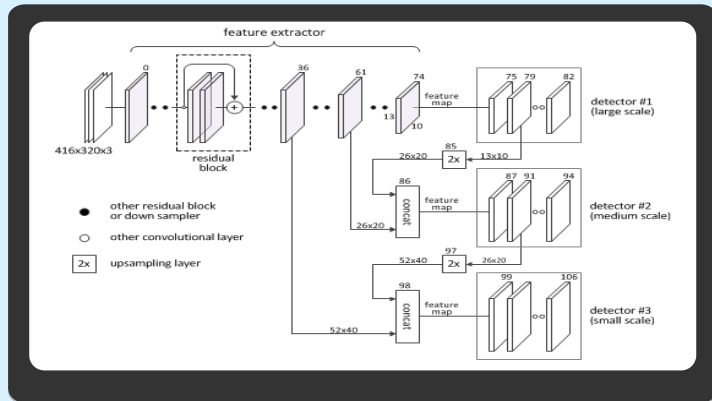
feature extractor

416x320x3

0

+

residual block

36

61

74

13

10

feature map

75 79 82

detector #1 (large scale)

85

2x

26x20

13x10

86

concat

feature map

26x20

87 91 94

detector #2 (medium scale)

97

2x

52x40

26x20

98

concat

feature map

52x40

99 106

detector #3 (small scale)

other residual block or down sampler

other convolutional layer

2x upsampling layer